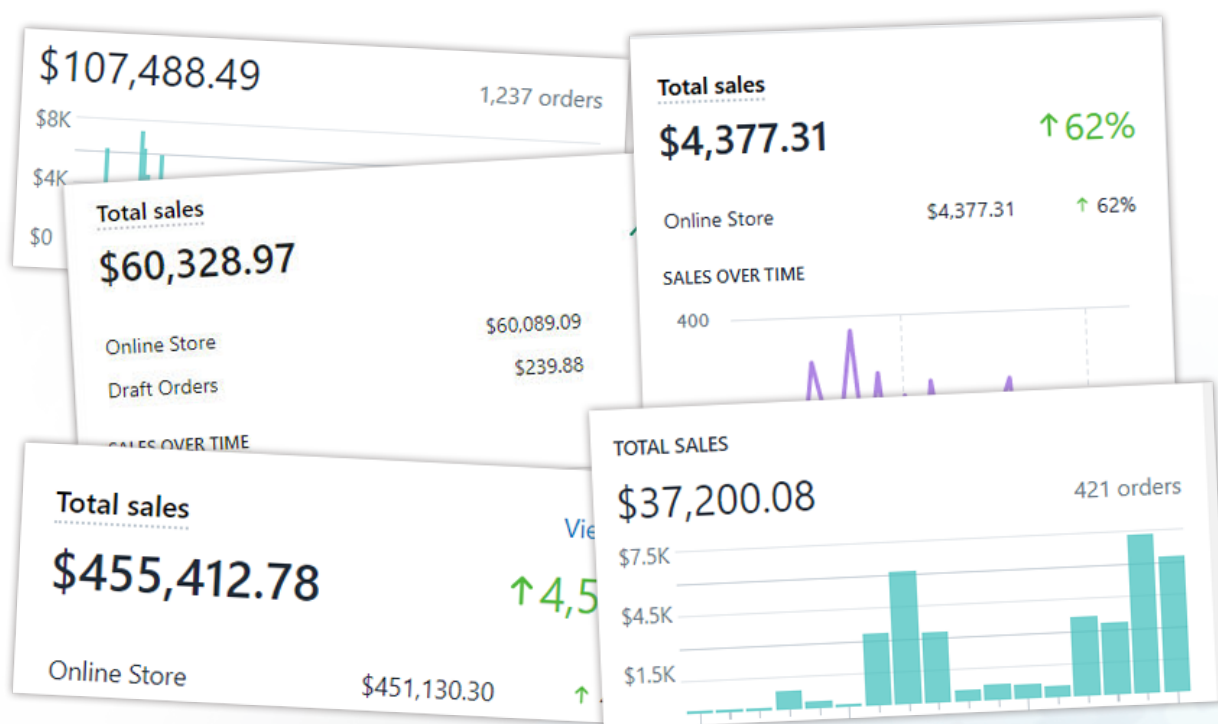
$107,488.49

1,237 orders

$8K

$4K

$0

Total sales

$60,328.97

Online Store $60,089.09

Draft Orders $239.88

SALES OVER TIME

Total sales

$4,377.31

↑62%

Online Store $4,377.31 ↑ 62%

SALES OVER TIME

400

Total sales

$455,412.78

Vie

↑4,5

Online Store $451,130.30 ↑

TOTAL SALES

$37,200.08

421 orders

$7.5K

$4.5K

$1.5K